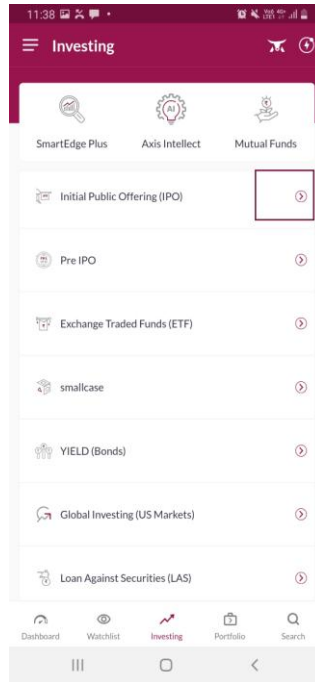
11:38

Investing

SmartEdge Plus
Axis Intellect
Mutual Funds

Initial Public Offering (IPO)

Pre IPO

Exchange Traded Funds (ETF)

smallcase

YIELD (Bonds)

Global Investing (US Markets)

Loan Against Securities (LAS)

Dashboard
Watchlist
Investing
Portfolio
Search